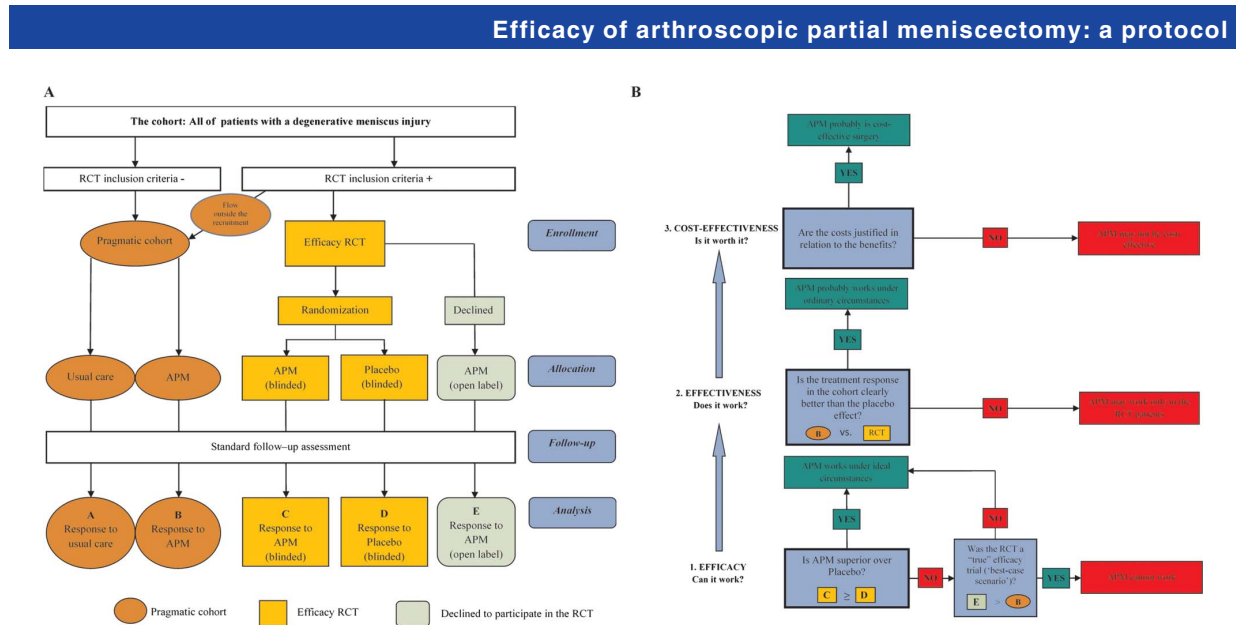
Efficacy of arthroscopic partial meniscectomy: a protocol

A

The cohort: All of patients with a degenerative meniscus injury

RCT inclusion criteria -

RCT inclusion criteria +

Flow outside the recruitment

Pragmatic cohort

Efficacy RCT

Enrollment

Randomization

Declined

Usual care

APM

APM (blinded)

Placebo (blinded)

APM (open label)

Allocation

Standard follow-up assessment

Follow-up

A Response to usual care

B Response to APM

C Response to APM (blinded)

D Response to Placebo (blinded)

E Response to APM (open label)

Analysis

Pragmatic cohort

Efficacy RCT

Declined to participate in the RCT

B

APM probably is cost-effective surgery

YES

3. COST-EFFECTIVENESS Is it worth it?

Are the costs justified in relation to the benefits?

NO

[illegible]

APM probably works under ordinary circumstances

YES

2. EFFECTIVENESS Does it work?

Is the treatment response in the cohort clearly better than the placebo effect?

B vs. RCT

NO

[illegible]

APM works under ideal circumstances

YES

NO

1. EFFICACY Can it work?

Is APM superior over Placebo?

C ≥ D

NO

Was the RCT a "true" efficacy trial ("best-case scenario")?

E > B

YES

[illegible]